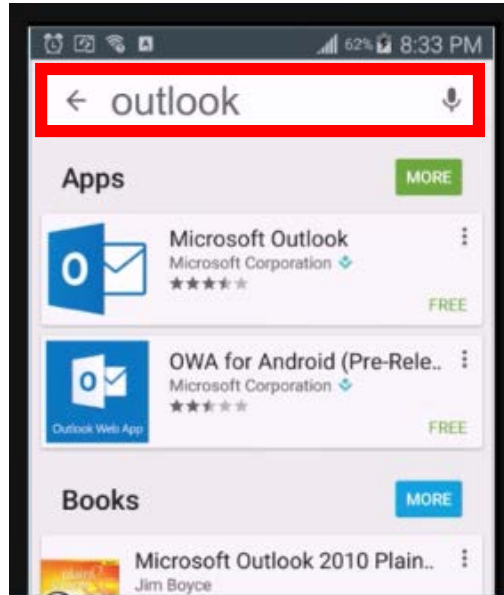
62% 8:33 PM

outlook

Apps

MORE

O

Microsoft Outlook

Microsoft Corporation

FREE

O

Outlook Web App

OWA for Android (Pre-Rele..

Microsoft Corporation

FREE

Books

MORE

Microsoft Outlook 2010 Plain..

Jim Boyce